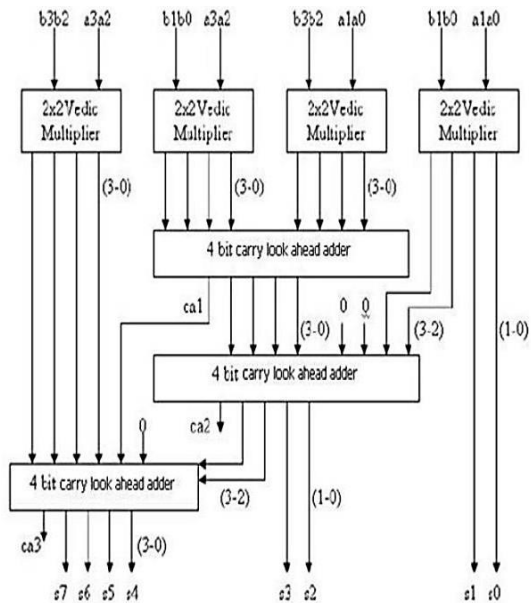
b3b2 a3a2 b1b0 a3a2 b3b2 a1a0 b1b0 a1a0

2x2Vedic Multiplier

2x2Vedic Multiplier

2x2Vedic Multiplier

2x2Vedic Multiplier

(3-0) (3-0) (3-0)

4 bit carry look ahead adder

ca1

0 0

(3-0) (3-2) (1-0)

4 bit carry look ahead adder

ca2

0

4 bit carry look ahead adder

(3-2) (1-0)

ca3

(3-0)

s7 s6 s5 s4 s3 s2 s1 s0